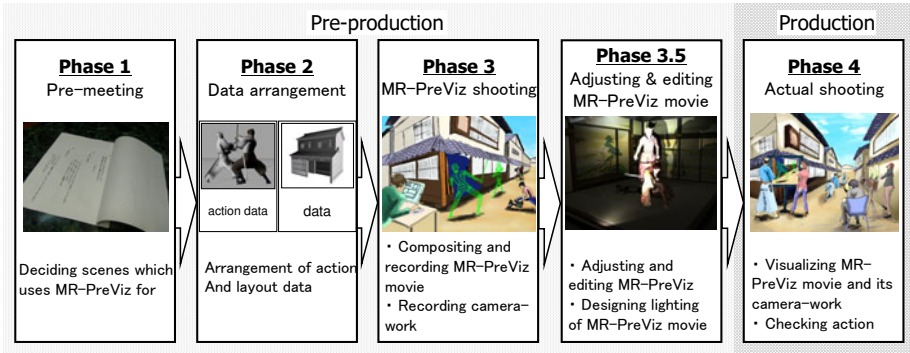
Pre-production

Production

Phase 1
Pre-meeting

Deciding scenes which uses MR-PreViz for

Phase 2
Data arrangement

action data

data

Arrangement of action And layout data

Phase 3
MR-PreViz shooting

• Compositing and recording MR-PreViz movie
• Recording camera-work

Phase 3.5
Adjusting & editing MR-PreViz movie

• Adjusting and editing MR-PreViz
• Designing lighting of MR-PreViz movie

Phase 4
Actual shooting

• Visualizing MR-PreViz movie and its camera-work
• Checking action